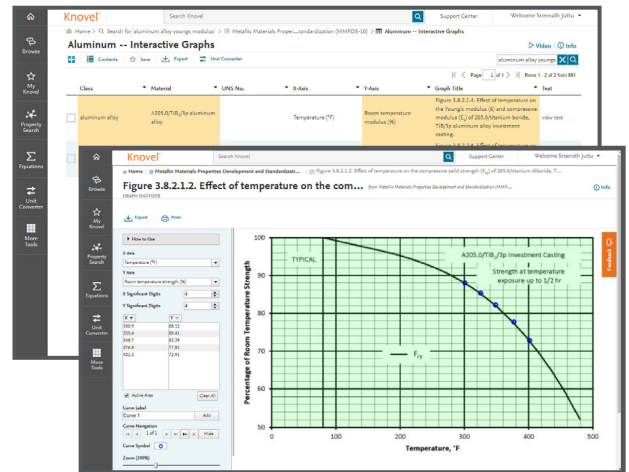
Knovel
Search Knovel
Support Center
Welcome Sreenath Juttu
Home
Search for 'aluminum alloy youngs modulus'
Metallic Materials Properties ...standardization (MMPDS-10)
Aluminum -- Interactive Graphs
Browse
Aluminum -- Interactive Graphs
Video
Info
My Knovel
Contents
Save
Export
Unit Converter
aluminum alloy youngs
Property Search
Page 1 of 1
Rows 1 - 2 of 881
Equations
Class
Material
UNS No.
X-Axis
Y-Axis
Graph Title
Text
Unit Converter
aluminum alloy
A205.0/TiB₂/3p aluminum alloy
Temperature (°F)
Room temperature modulus (%)
Figure 3.8.2.1.4. Effect of temperature on the Young's modulus (E) and compressive modulus (E꜀) of 205.0/titanium boride, TiB₂/3p aluminum alloy investment casting.
view text
More Tools

Knovel
Search Knovel
Support Center
Welcome Sreenath Juttu
Home
Metallic Materials Properties Development and Standardizati...
Figure 3.8.2.1.2. Effect of temperature on the compressive yield strength ($F_{cy}$) of 205.0/titanium diboride, T...
Browse
Figure 3.8.2.1.2. Effect of temperature on the com...
from Metallic Materials Properties Development and Standardization (MMP...
Info
GRAPH DIGITIZER
My Knovel
Export
Print
Property Search
How to Use
X Axis
Temperature (°F)
Y Axis
Room temperature strength (%)
Equations
X Significant Digits
4
Y Significant Digits
4
Unit Converter
X
Y
300.9
88.12
325.4
85.41
348.7
82.39
376.8
77.81
401.3
72.91
More Tools
Active Area
Clear All
Curve Label
Curve 1
Add
Curve Navigator
1 of 1
Hide
Curve Symbol
Zoom (100%)
Feedback
TYPICAL
A205.0/TiB₂/3p Investment Casting
Strength at temperature
exposure up to 1/2 hr
$F_{cy}$
Percentage of Room Temperature Strength
100
90
80
70
60
50
0
100
200
300
400
500
Temperature, °F